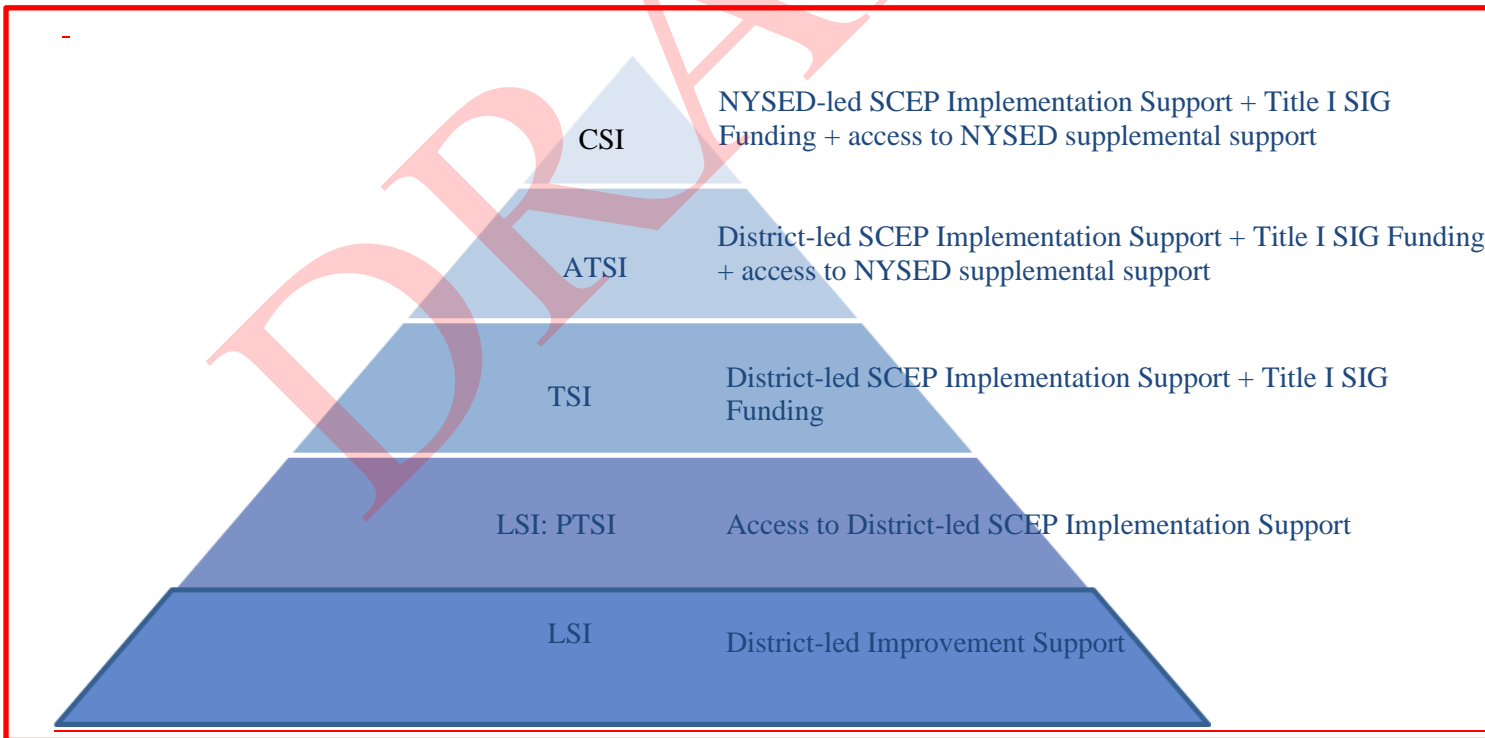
CSI

NYSED-led SCEP Implementation Support + Title I SIG Funding + access to NYSED supplemental support

ATSI

District-led SCEP Implementation Support + Title I SIG Funding + access to NYSED supplemental support

TSI

District-led SCEP Implementation Support + Title I SIG Funding

LSI: PTSI

Access to District-led SCEP Implementation Support

LSI

District-led Improvement Support

DRAFT